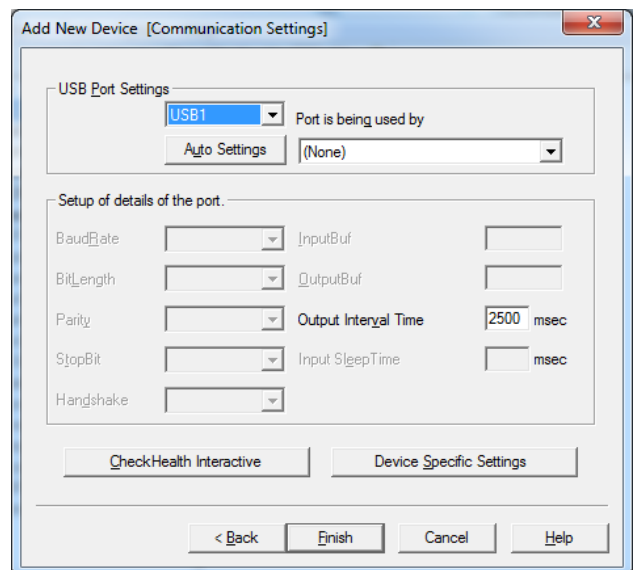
Add New Device [Communication Settings]

USB Port Settings

USB1

Port is being used by

Auto Settings

(None)

Setup of details of the port.

BaudRate

InputBuf

BitLength

OutputBuf

Parity

Output Interval Time

2500

msec

StopBit

Input SleepTime

msec

Handshake

CheckHealth Interactive

Device Specific Settings

< Back

Finish

Cancel

Help